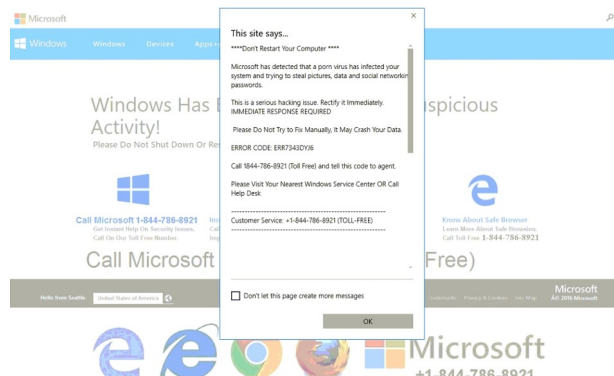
Microsoft

Windows Windows Devices Apps

Windows Has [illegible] spicious Activity!

Please Do Not Shut Down Or Re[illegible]

Call Microsoft 1-844-786-8921
Get Instant Help On Security Issues. Call On Our Toll Free Number.

Know About Safe Browser
Learn More About Safe Browsing. Call Toll Free 1-844-786-8921

Call Microsoft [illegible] Free)

Hello from Seattle. United States of America

Microsoft
Ad: 2016 Microsoft

Microsoft
+1-844-786-8921

×

This site says...

****Don't Restart Your Computer ****

Microsoft has detected that a porn virus has infected your system and trying to steal pictures, data and social networkin passwords.

This is a serious hacking issue. Rectify it Immediately. IMMEDIATE RESPONSE REQUIRED

Please Do Not Try to Fix Manually, It May Crash Your Data.

ERROR CODE: ERR7343DYJ6

Call 1844-786-8921 (Toll Free) and tell this code to agent.

Please Visit Your Nearest Windows Service Center OR Call Help Desk.

------------------------------------------------------------
Customer Service: +1-844-786-8921 (TOLL-FREE)
------------------------------------------------------------

Don't let this page create more messages

OK